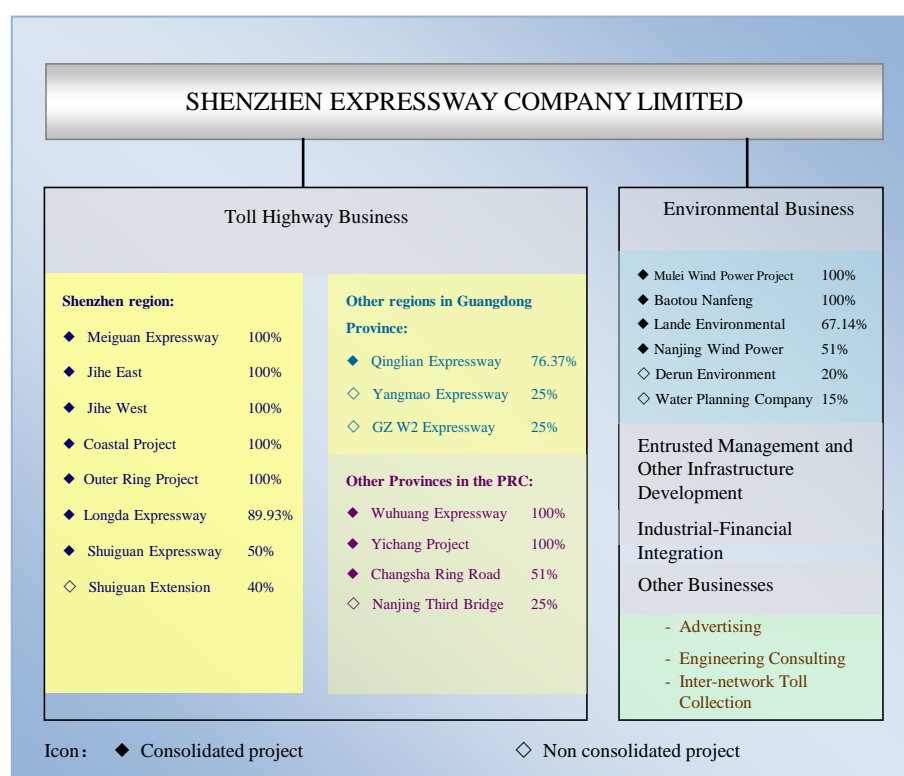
SHENZHEN EXPRESSWAY COMPANY LIMITED

Toll Highway Business

Shenzhen region:

◆ Meiguan Expressway 100%

◆ Jihe East 100%

◆ Jihe West 100%

◆ Coastal Project 100%

◆ Outer Ring Project 100%

◆ Longda Expressway 89.93%

◆ Shuiguan Expressway 50%

◇ Shuiguan Extension 40%

Other regions in Guangdong Province:

◆ Qinglian Expressway 76.37%

◇ Yangmao Expressway 25%

◇ GZ W2 Expressway 25%

Other Provinces in the PRC:

◆ Wuhuang Expressway 100%

◆ Yichang Project 100%

◆ Changsha Ring Road 51%

◇ Nanjing Third Bridge 25%

Environmental Business

◆ Mulei Wind Power Project 100%

◆ Baotou Nanfeng 100%

◆ Lande Environmental 67.14%

◆ Nanjing Wind Power 51%

◇ Derun Environment 20%

◇ Water Planning Company 15%

Entrusted Management and Other Infrastructure Development

Industrial-Financial Integration

Other Businesses

- Advertising

- Engineering Consulting

- Inter-network Toll Collection

Icon: ◆ Consolidated project ◇ Non consolidated project